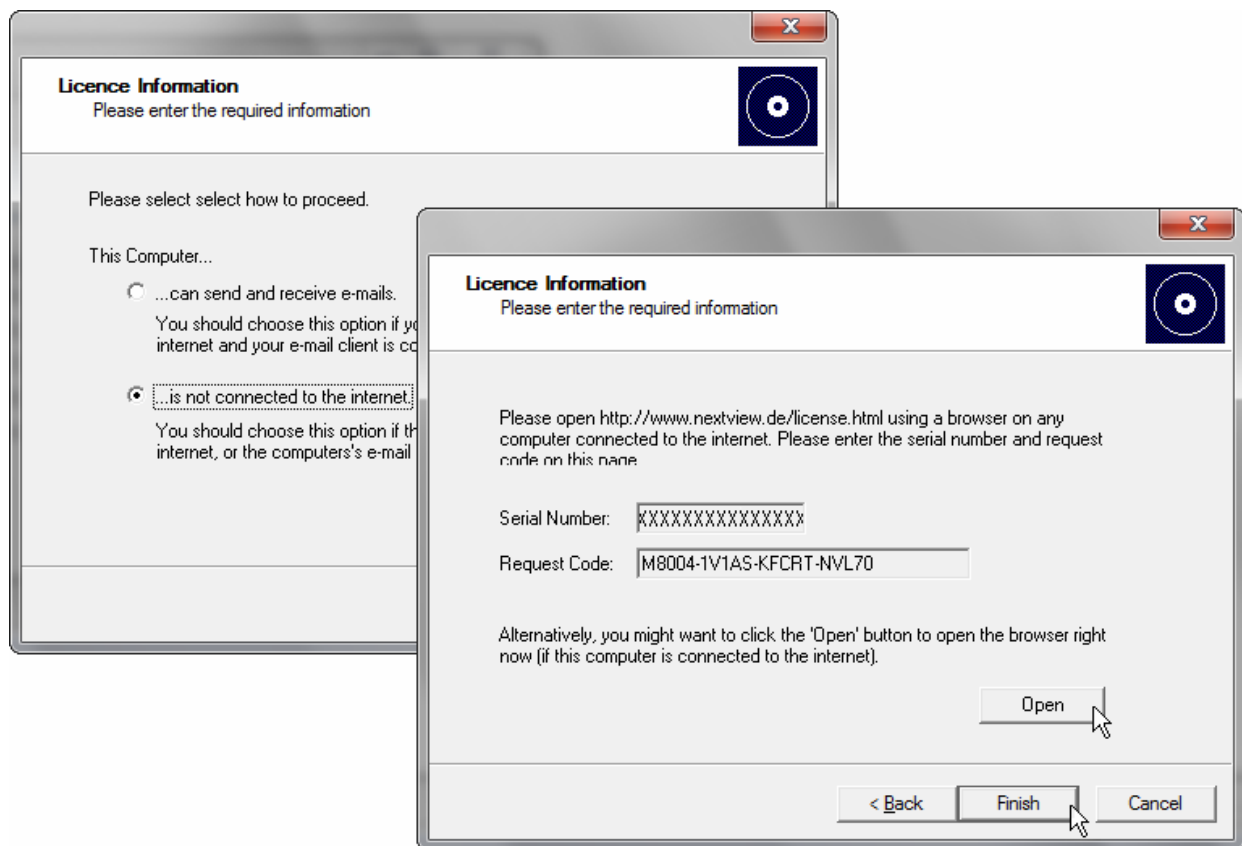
Licence Information
Please enter the required information

Please select select how to proceed.

This Computer...

...can send and receive e-mails.

You should choose this option if yo internet and your e-mail client is co

...is not connected to the internet.

You should choose this option if th internet, or the computers's e-mail

Licence Information
Please enter the required information

Please open http://www.nextview.de/license.html using a browser on any computer connected to the internet. Please enter the serial number and request code on this page.

Serial Number: XXXXXXXXXXXXXXX

Request Code: M8004-1V1AS-KFCRT-NVL70

Alternatively, you might want to click the 'Open' button to open the browser right now (if this computer is connected to the internet).

Open

< Back
Finish
Cancel